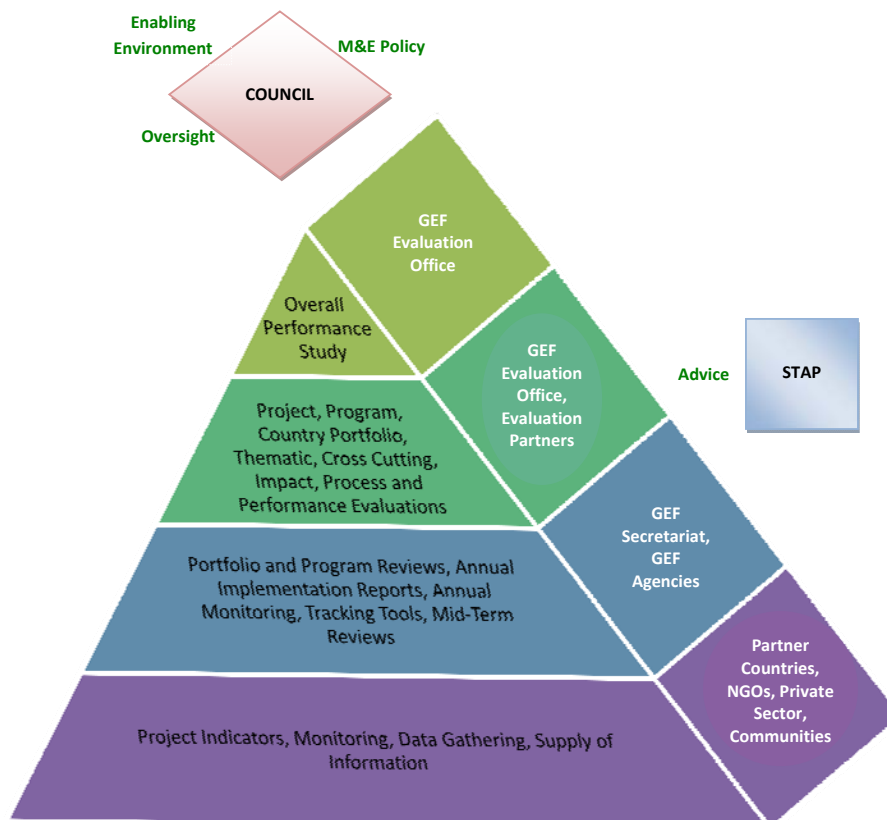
Enabling Environment

M&E Policy

COUNCIL

Oversight

GEF Evaluation Office

Overall Performance Study

GEF Evaluation Office, Evaluation Partners

Advice

STAP

Project, Program, Country Portfolio, Thematic, Cross Cutting, Impact, Process and Performance Evaluations

GEF Secretariat, GEF Agencies

Portfolio and Program Reviews, Annual Implementation Reports, Annual Monitoring, Tracking Tools, Mid-Term Reviews

Partner Countries, NGOs, Private Sector, Communities

Project Indicators, Monitoring, Data Gathering, Supply of Information